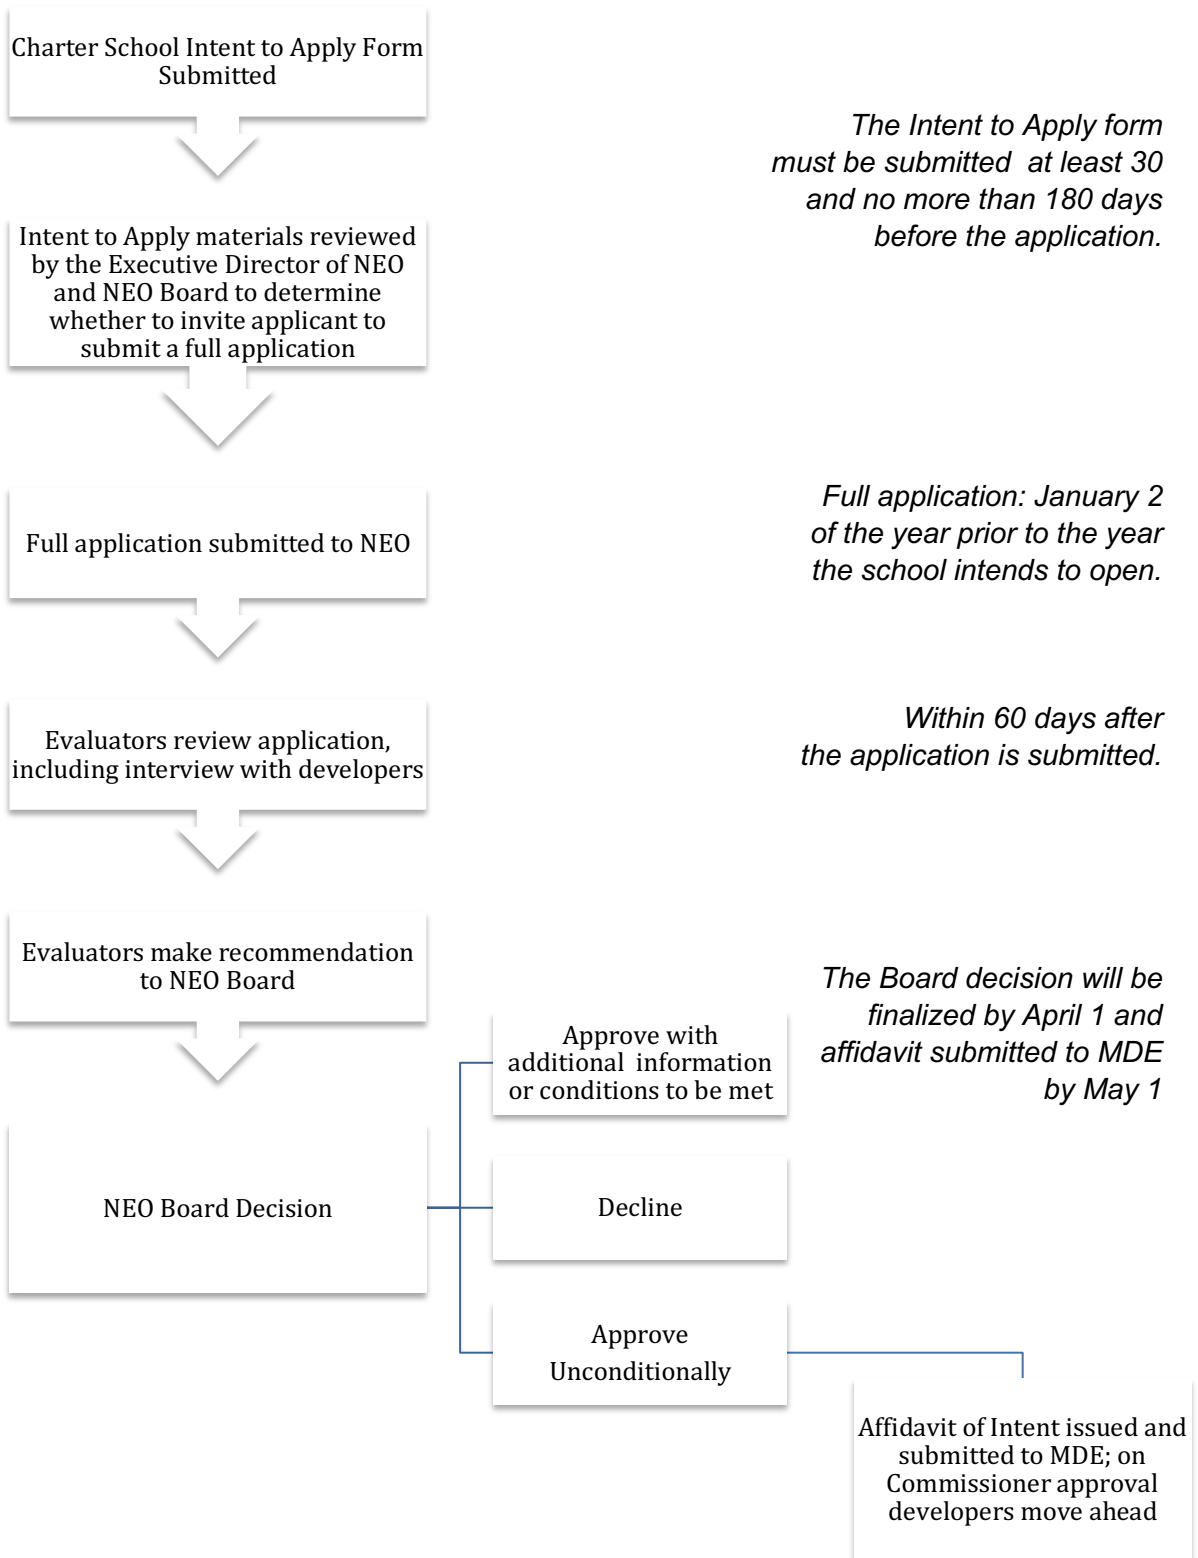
Charter School Intent to Apply Form Submitted

The Intent to Apply form must be submitted at least 30 and no more than 180 days before the application.

Intent to Apply materials reviewed by the Executive Director of NEO and NEO Board to determine whether to invite applicant to submit a full application

Full application submitted to NEO

Full application: January 2 of the year prior to the year the school intends to open.

Evaluators review application, including interview with developers

Within 60 days after the application is submitted.

Evaluators make recommendation to NEO Board

The Board decision will be finalized by April 1 and affidavit submitted to MDE by May 1

NEO Board Decision

Approve with additional information or conditions to be met

Decline

Approve Unconditionally

Affidavit of Intent issued and submitted to MDE; on Commissioner approval developers move ahead